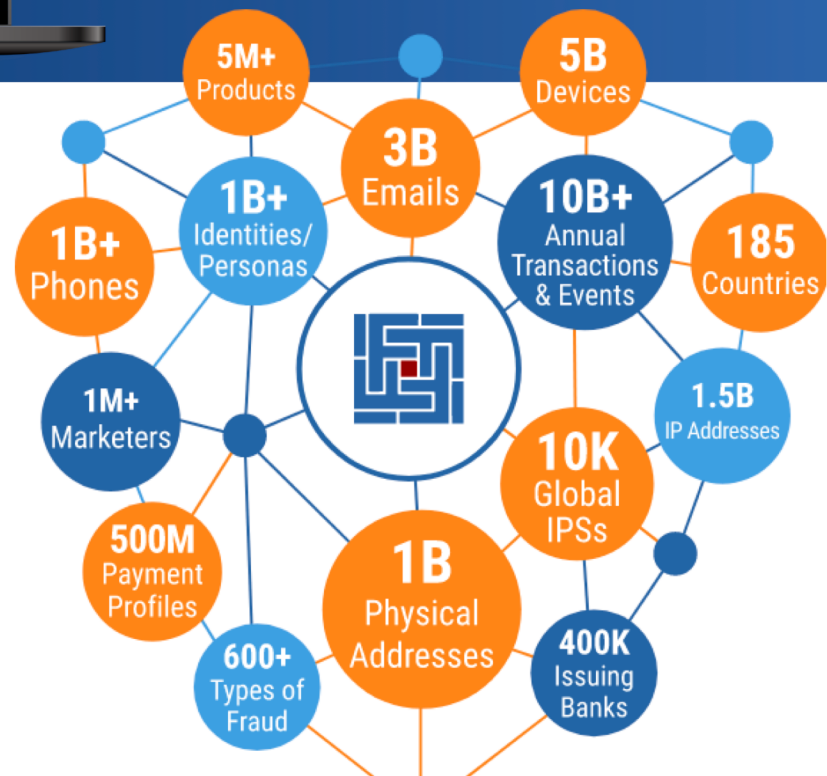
5M+ Products

5B Devices

3B Emails

1B+ Identities/ Personas

10B+ Annual Transactions & Events

1B+ Phones

185 Countries

1M+ Marketers

1.5B IP Addresses

10K Global IPSs

500M Payment Profiles

1B Physical Addresses

600+ Types of Fraud

400K Issuing Banks